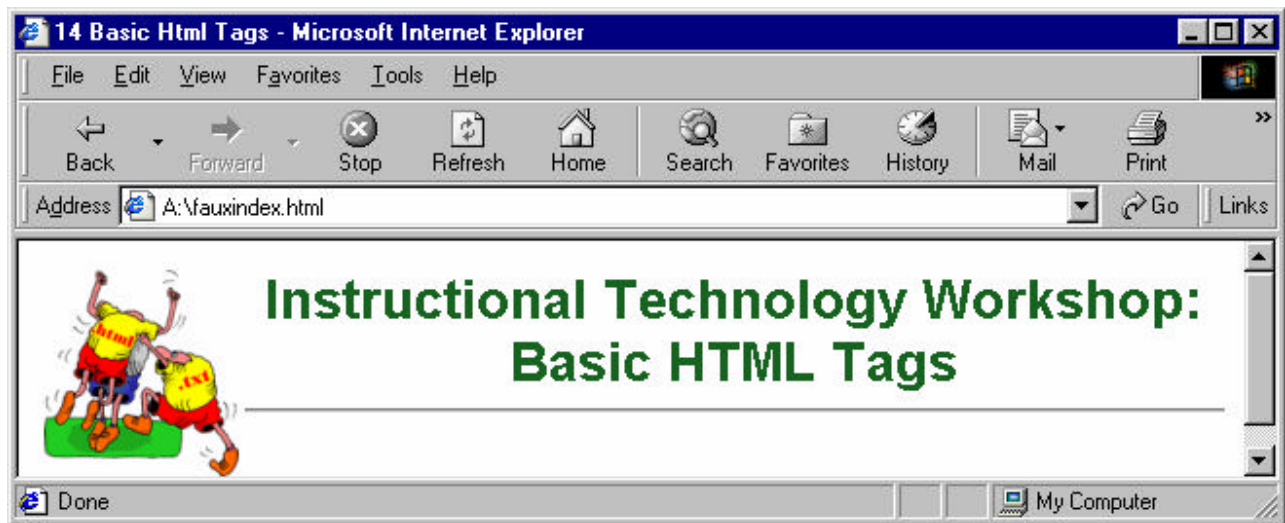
14 Basic Html Tags - Microsoft Internet Explorer

File Edit View Favorites Tools Help

Back Forward Stop Refresh Home Search Favorites History Mail Print

Address A:\fauxindex.html Go Links

html .txt

Instructional Technology Workshop: Basic HTML Tags

Done My Computer